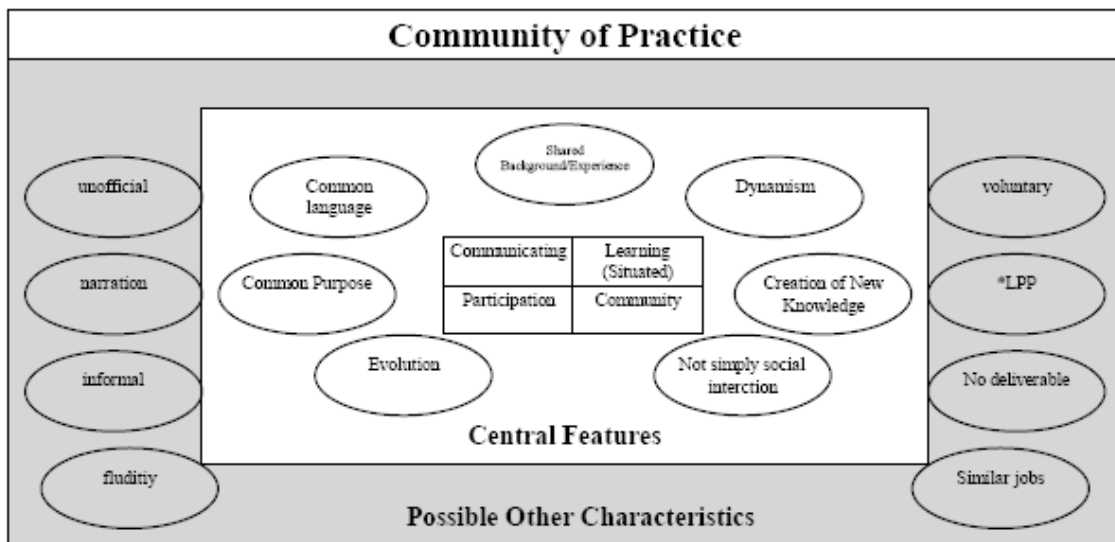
Community of Practice

unofficial

narration

informal

fluditiy

Shared Background/Experience

Common language

Dynamism

Common Purpose

| Communicating | Learning (Situated) |
|---|---|
| Participation | Community |

Creation of New Knowledge

Evolution

Not simply social interction

Central Features

voluntary

*LPP

No deliverable

Similar jobs

Possible Other Characteristics